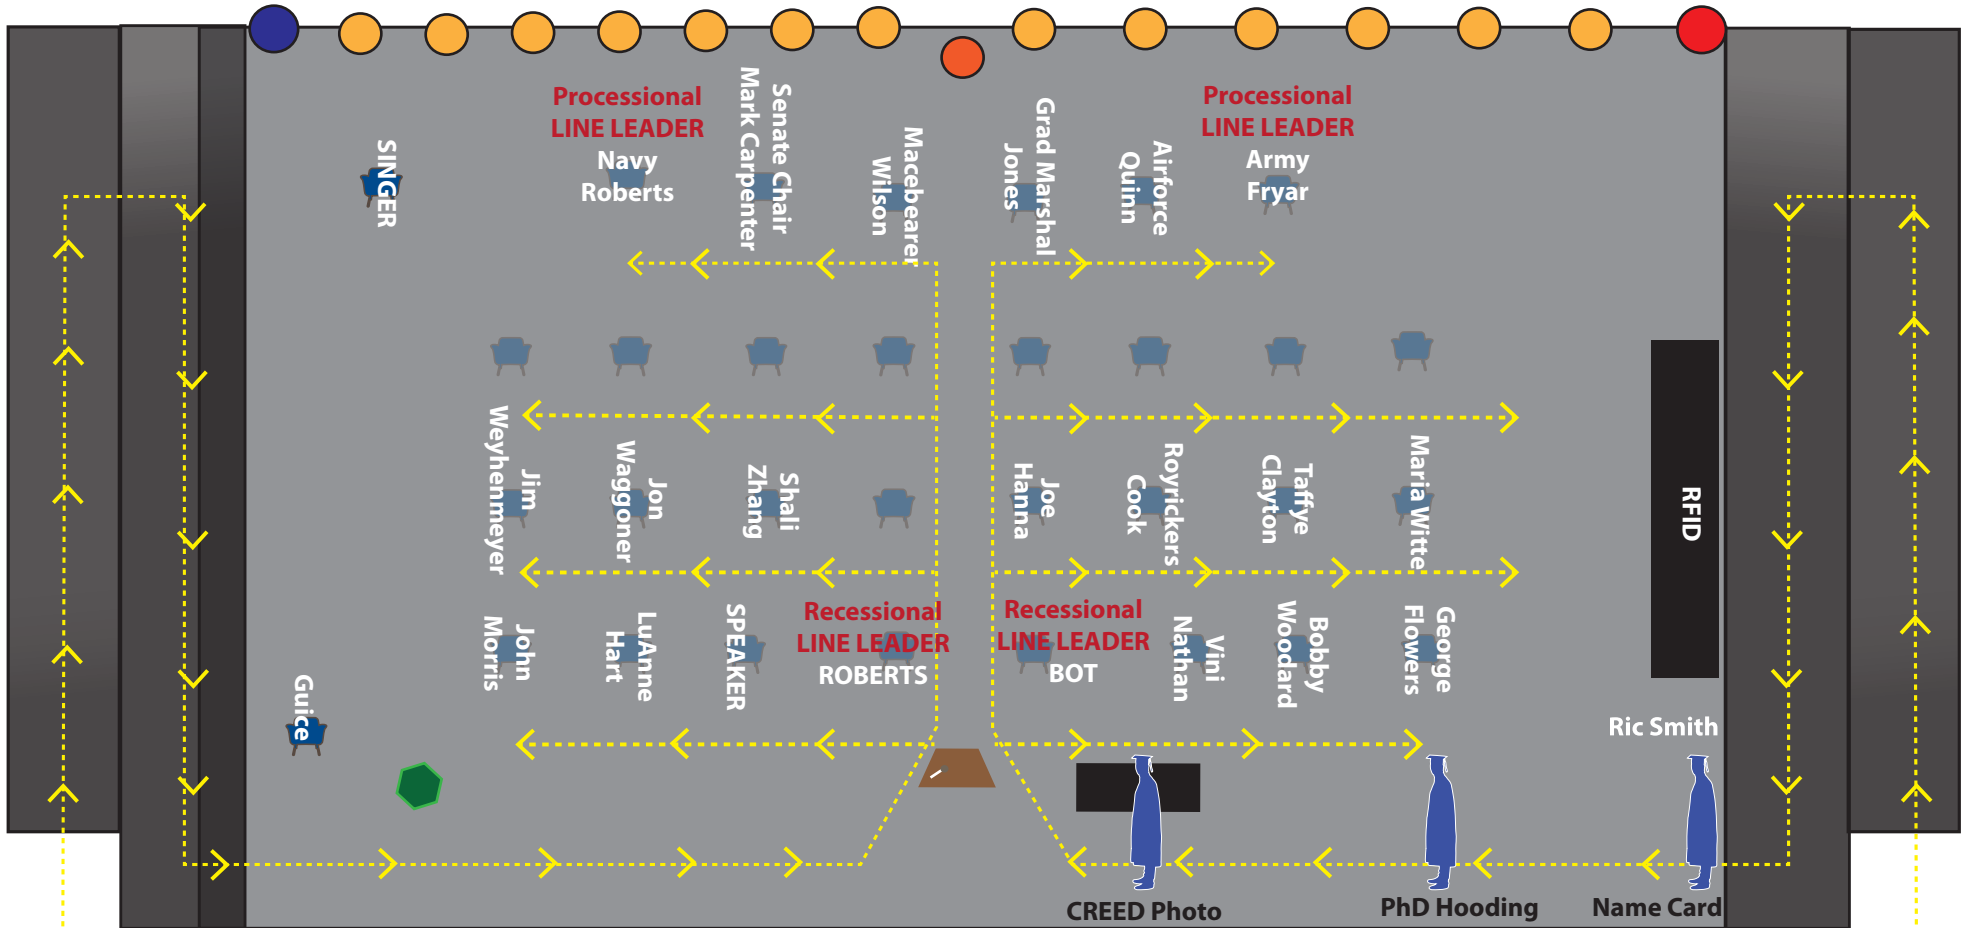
SINGER

Processional
LINE LEADER
Navy
Roberts

Senate Chair
Mark Carpenter

Macebearer
Wilson

Grad Marshal
Jones

Airforce
Quinn

Processional
LINE LEADER
Army
Fryar

Jim
Weyhenmeyer

Jon
Waggoner

Shali
Zhang

Joe
Hanna

Royrickers
Cook

Taffye
Clayton

Maria Witte

RFID

John
Morris

LuAnne
Hart

SPEAKER

Recessional
LINE LEADER
ROBERTS

Recessional
LINE LEADER
BOT

Vini
Nathan

Bobby
Woodard

George
Flowers

Guice

Ric Smith

CREED Photo

PhD Hooding

Name Card